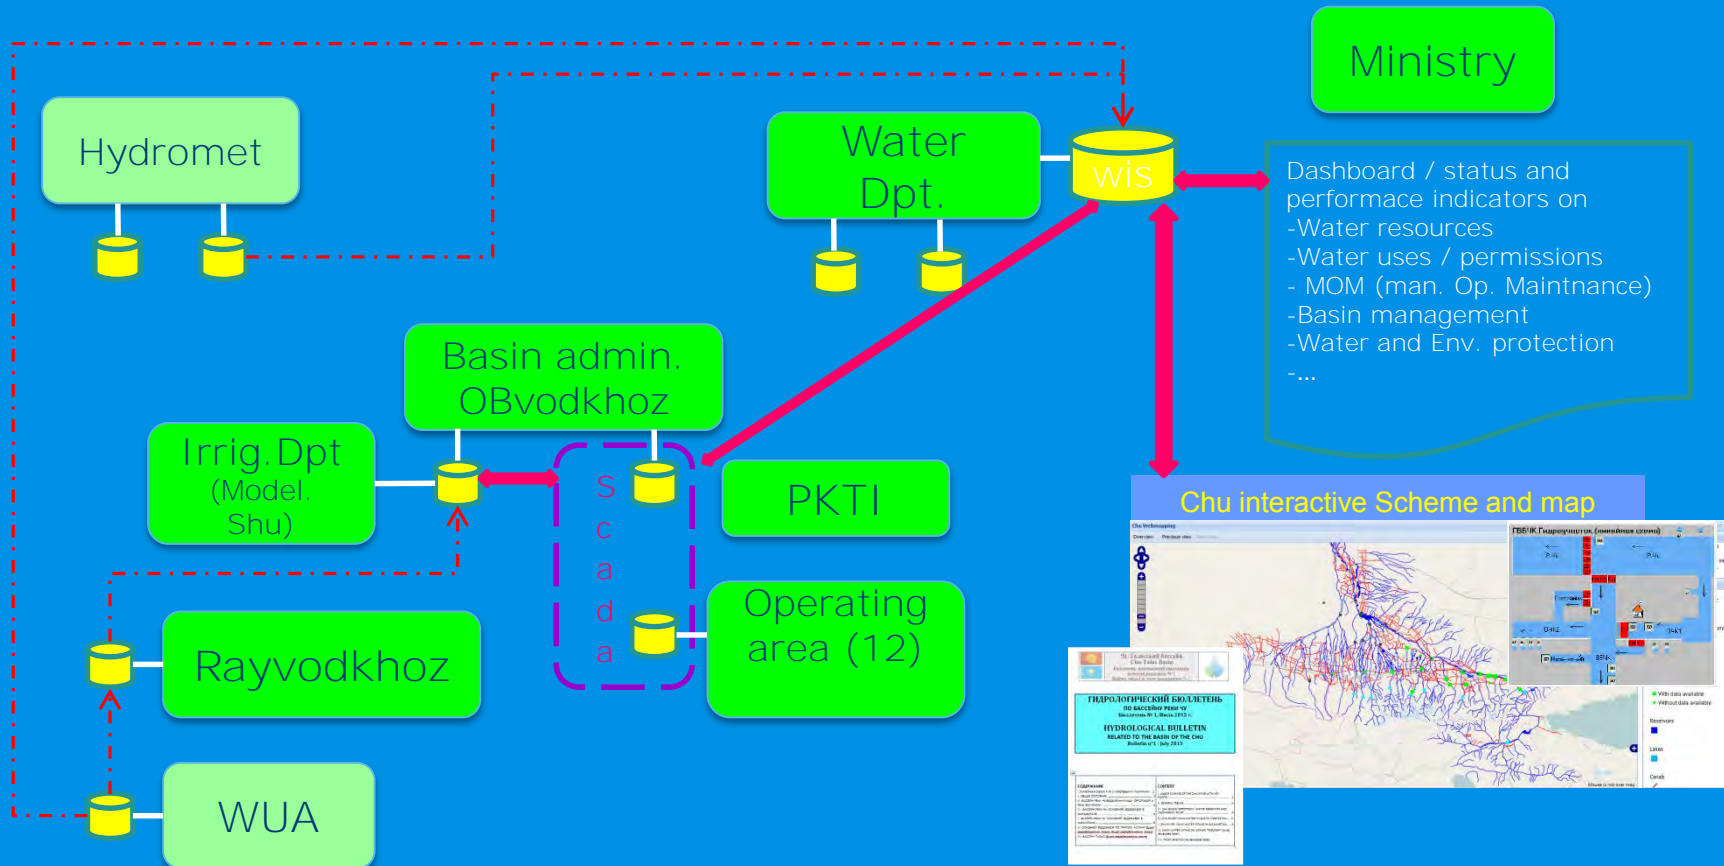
Ministry

Hydromet

Water Dpt.

wis

Dashboard / status and performance indicators on
-Water resources
-Water uses / permissions
- MOM (man. Op. Maintnance)
-Basin management
-Water and Env. protection
-...

Basin admin. OBvodkhoz

Irrig.Dpt (Model. Shu)

s
c
a
d
a

PKTI

Operating area (12)

Rayvodkhoz

WUA

Chu interactive Scheme and map

ГИДРОЛОГИЧЕСКИЙ БЮЛЛЕТЕНЬ
ПО БАССЕЙНУ РЕКИ ЧУ

HYDROLOGICAL BULLETIN
RELATED TO THE BASIN OF THE CHU